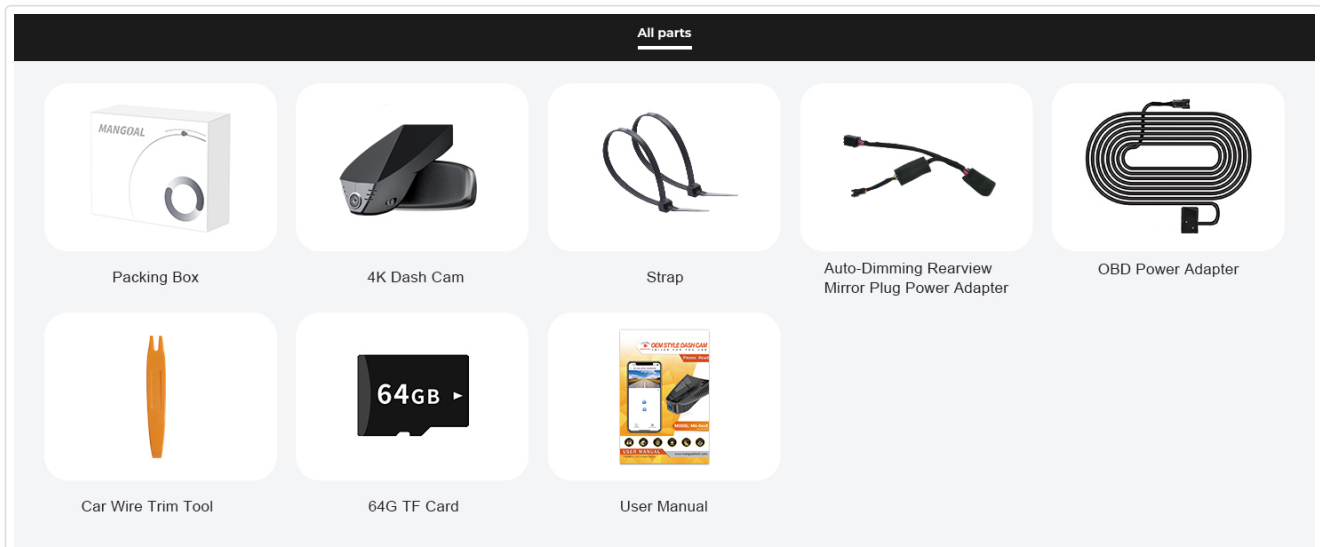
All parts

MANGOAL

Packing Box

4K Dash Cam

Strap

Auto-Dimming Rearview Mirror Plug Power Adapter

OBD Power Adapter

Car Wire Trim Tool

64GB

64G TF Card

OEM STYLE DASH CAM

USER MANUAL

User Manual